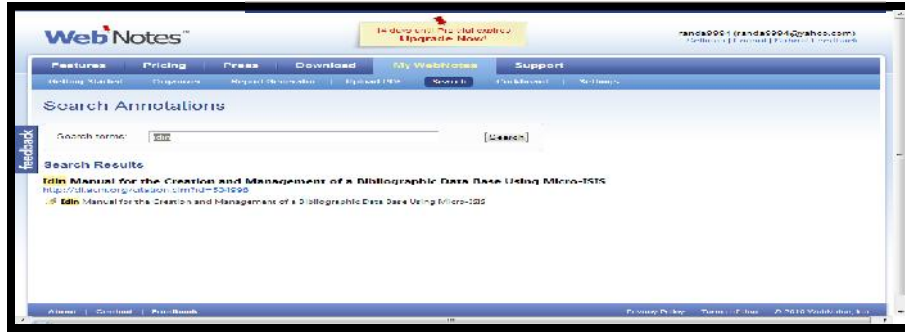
WebNotes™

14 days until Pro trial expires
Upgrade Now!

randa9994 (randa9994@yahoo.com)
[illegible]

Features | Pricing | Press | Download | My WebNotes | Support

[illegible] | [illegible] | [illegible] | Upload PDF | Search | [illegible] | Settings

Search Annotations

feedback

Search terms: Idin [Search]

Search Results

Idin Manual for the Creation and Management of a Bibliographic Data Base Using Micro-ISIS
http://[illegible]

Idin Manual for the Creation and Management of a Bibliographic Data Base Using Micro-ISIS

About | Contact | Feedback

Privacy Policy | Terms of Use | © 2010 WebNotes, Inc.